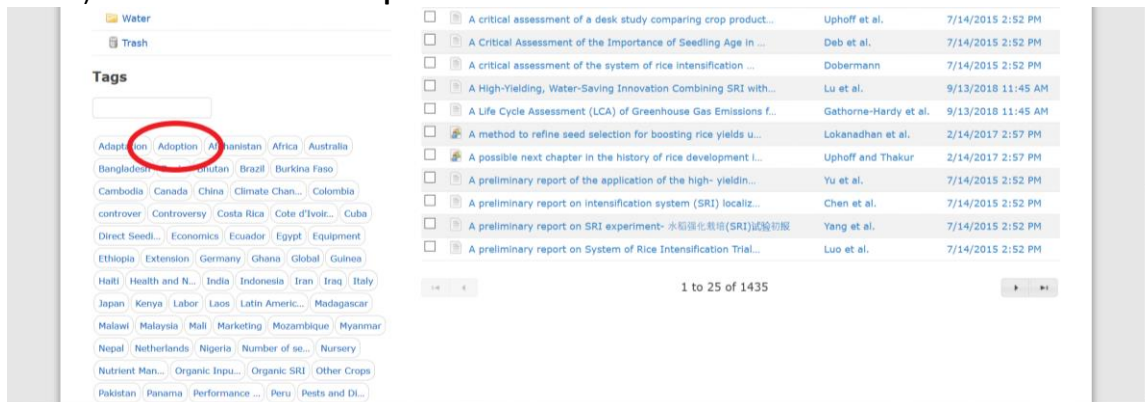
Water

Trash

Tags

Adaptation Adoption Afghanistan Africa Australia Bangladesh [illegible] Bhutan Brazil Burkina Faso Cambodia Canada China Climate Chan... Colombia controver Controversy Costa Rica Cote d'Ivoir... Cuba Direct Seedi... Economics Ecuador Egypt Equipment Ethiopia Extension Germany Ghana Global Guinea Haiti Health and N... India Indonesia Iran Iraq Italy Japan Kenya Labor Laos Latin Americ... Madagascar Malawi Malaysia Mali Marketing Mozambique Myanmar Nepal Netherlands Nigeria Number of se... Nursery Nutrient Man... Organic Inpu... Organic SRI Other Crops Pakistan Panama Performance ... Peru Pests and Di...

| | | |
|---|---|---|
| A critical assessment of a desk study comparing crop product... | Uphoff et al. | 7/14/2015 2:52 PM |
| A Critical Assessment of the Importance of Seedling Age in ... | Deb et al. | 7/14/2015 2:52 PM |
| A critical assessment of the system of rice intensification ... | Dobermann | 7/14/2015 2:52 PM |
| A High-Yielding, Water-Saving Innovation Combining SRI with... | Lu et al. | 9/13/2018 11:45 AM |
| A Life Cycle Assessment (LCA) of Greenhouse Gas Emissions f... | Gathorne-Hardy et al. | 9/13/2018 11:45 AM |
| A method to refine seed selection for boosting rice yields u... | Lokanadhan et al. | 2/14/2017 2:57 PM |
| A possible next chapter in the history of rice development i... | Uphoff and Thakur | 2/14/2017 2:57 PM |
| A preliminary report of the application of the high- yieldin... | Yu et al. | 7/14/2015 2:52 PM |
| A preliminary report on intensification system (SRI) localiz... | Chen et al. | 7/14/2015 2:52 PM |
| A preliminary report on SRI experiment- 水稻强化栽培(SRI)试验初报 | Yang et al. | 7/14/2015 2:52 PM |
| A preliminary report on System of Rice Intensification Trial... | Luo et al. | 7/14/2015 2:52 PM |

1 to 25 of 1435